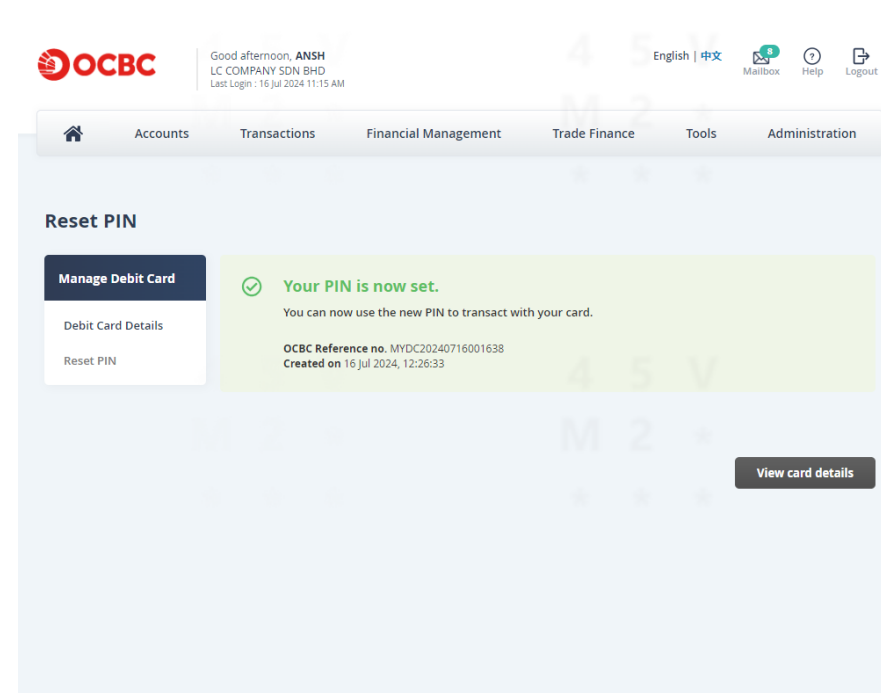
OCBC

Good afternoon, **ANSH**
LC COMPANY SDN BHD
Last Login : 16 Jul 2024 11:15 AM

English | 中文

8
Mailbox
Help
Logout

Accounts
Transactions
Financial Management
Trade Finance
Tools
Administration

Reset PIN

Manage Debit Card
Debit Card Details
Reset PIN

Your PIN is now set.
You can now use the new PIN to transact with your card.

**OCBC Reference no.** MYDC20240716001638
**Created on** 16 Jul 2024, 12:26:33

View card details